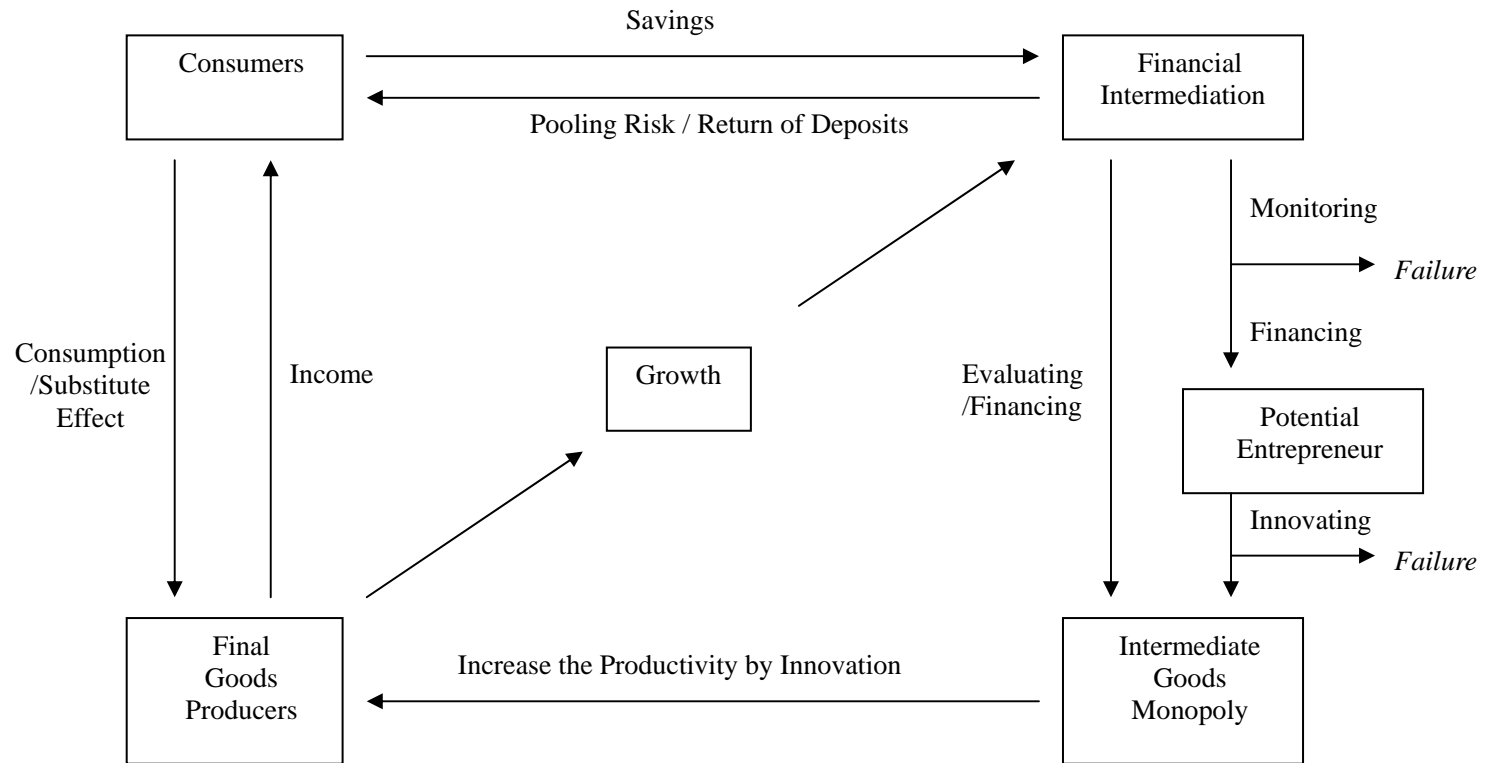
Savings

Consumers

Financial Intermediation

Pooling Risk / Return of Deposits

Monitoring

*Failure*

Financing

Consumption /Substitute Effect

Income

Growth

Evaluating /Financing

Potential Entrepreneur

Innovating

*Failure*

Final Goods Producers

Increase the Productivity by Innovation

Intermediate Goods Monopoly